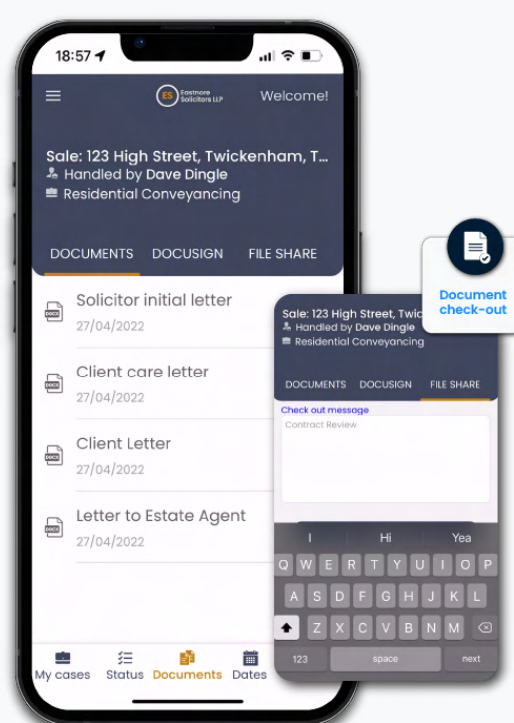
18:57

ES Eastmore Solicitors LLP

Welcome!

Sale: 123 High Street, Twickenham, T...
Handled by Dave Dingle
Residential Conveyancing

DOCUMENTS DOCUSIGN FILE SHARE

DOCX Solicitor initial letter
27/04/2022

DOCX Client care letter
27/04/2022

DOCX Client Letter
27/04/2022

DOCX Letter to Estate Agent
27/04/2022

My cases Status Documents Dates

Document check-out

Sale: 123 High Street, Twic
Handled by Dave Dingle
Residential Conveyancing

DOCUMENTS DOCUSIGN FILE SHARE

Check out message
Contract Review

I Hi Yea
Q W E R T Y U I O P
A S D F G H J K L
Z X C V B N M
123 space next